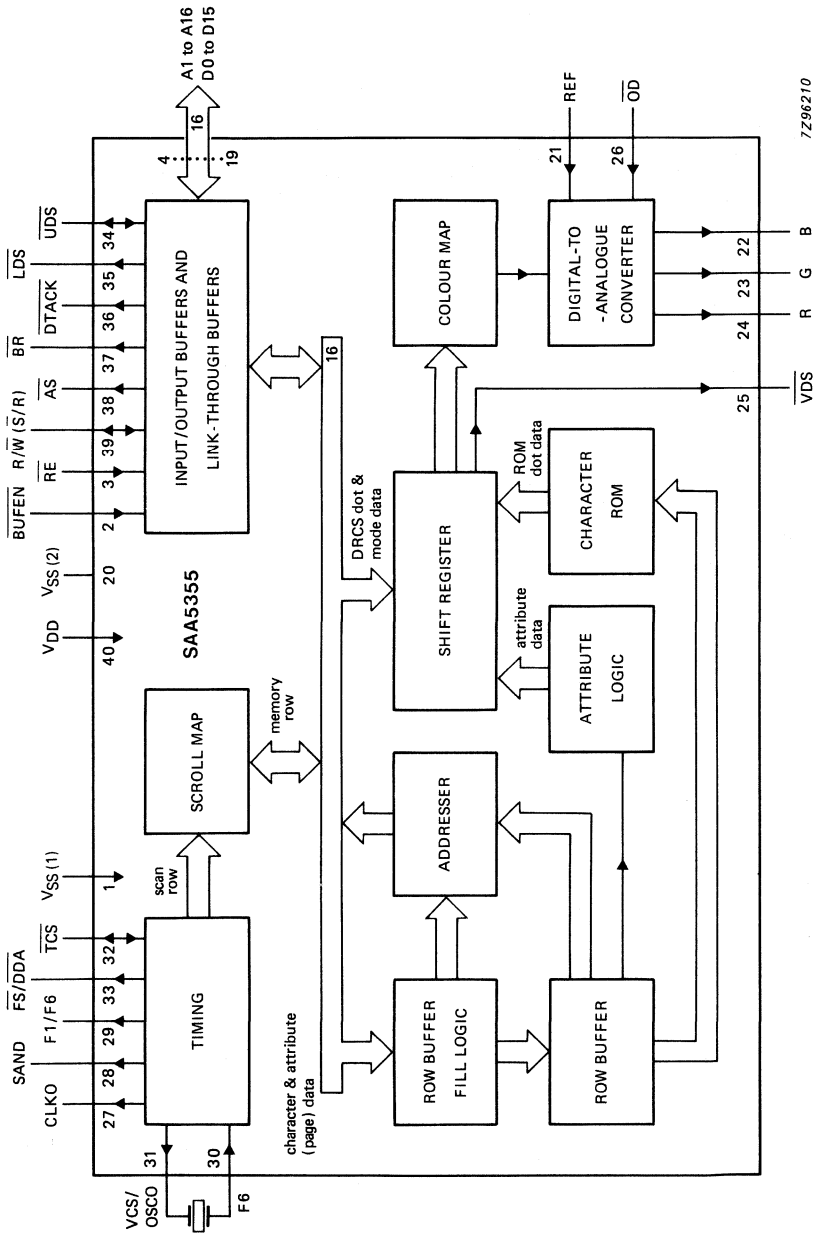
A1 to A16
D0 to D15
16
4
19
7Z96210
REF
$\overline{OD}$
21
26
$\overline{UDS}$
34
$\overline{LDS}$
35
$\overline{DTACK}$
36
$\overline{BR}$
37
$\overline{AS}$
38
$R/\overline{W}$ $(\overline{S}/R)$
39
$\overline{RE}$
3
$\overline{BUFEN}$
2
INPUT/OUTPUT BUFFERS AND LINK-THROUGH BUFFERS
16
COLOUR MAP
DIGITAL-TO -ANALOGUE CONVERTER
22
B
23
G
24
R
25
$\overline{VDS}$
DRCS dot & mode data
SHIFT REGISTER
ROM dot data
CHARACTER ROM
attribute data
ATTRIBUTE LOGIC
$V_{SS}(2)$
20
$V_{DD}$
40
SAA5355
SCROLL MAP
memory row
ADDRESSER
$V_{SS}(1)$
1
scan row
$\overline{TCS}$
32
$\overline{FS}/\overline{DDA}$
33
F1/F6
29
SAND
28
CLKO
27
TIMING
31
30
VCS/ OSCO
F6
character & attribute (page) data
ROW BUFFER FILL LOGIC
ROW BUFFER